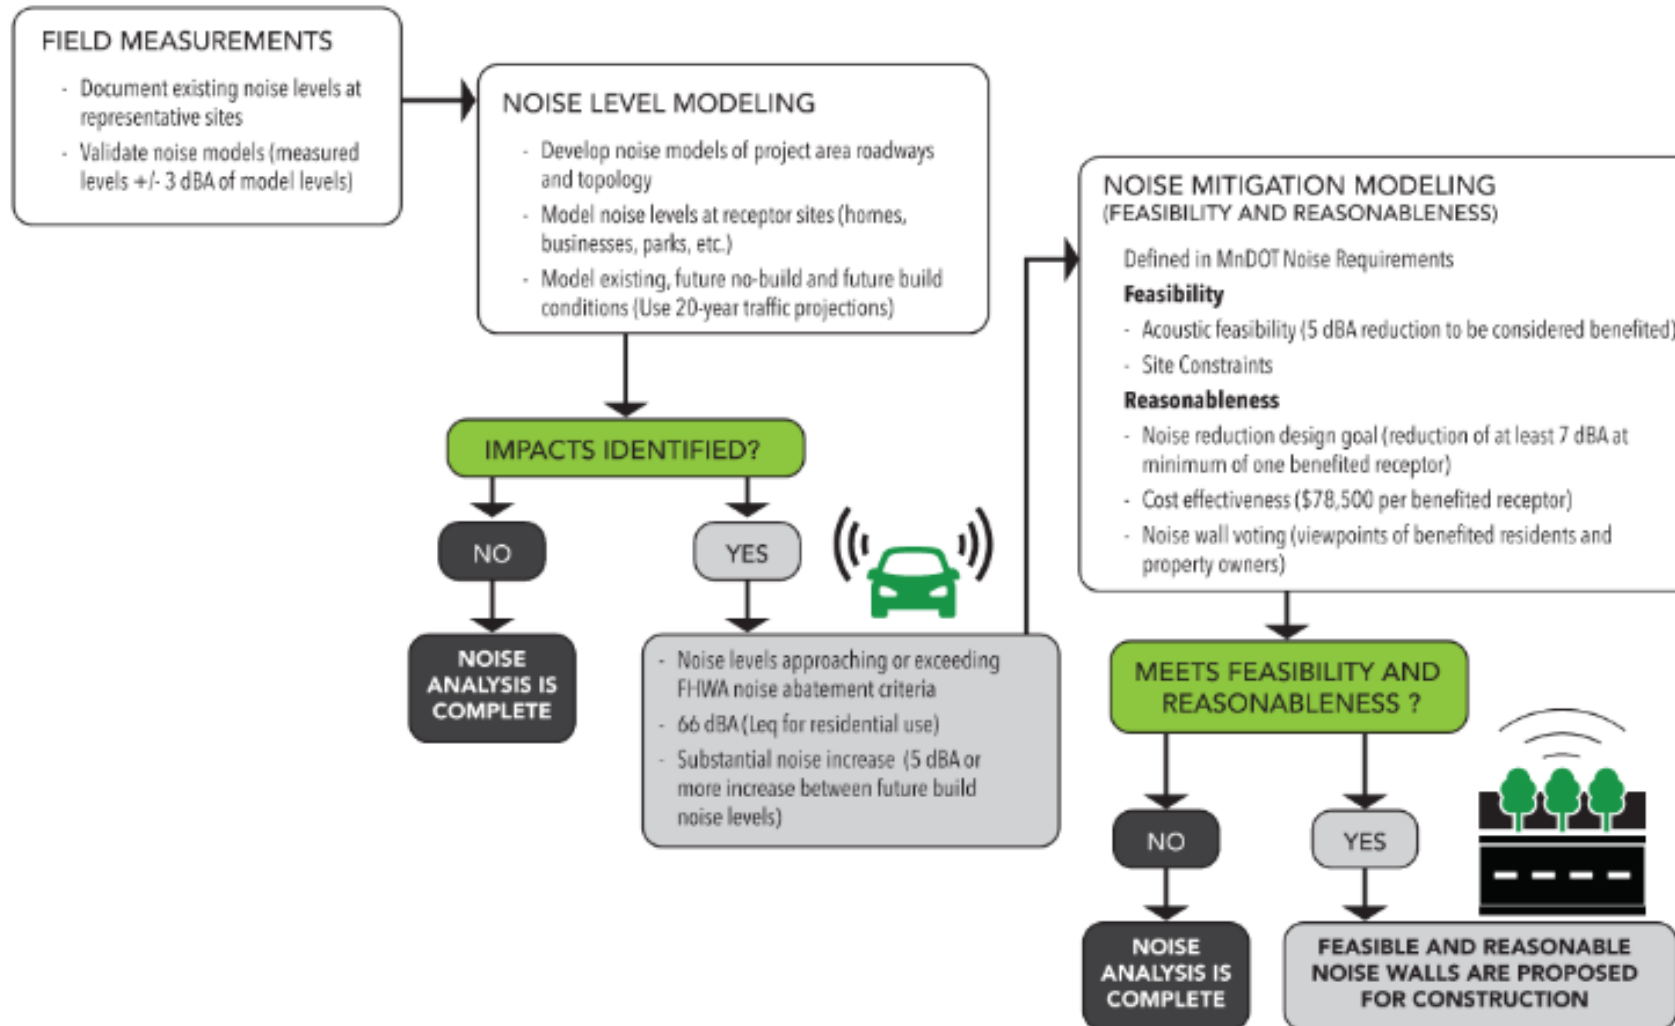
FIELD MEASUREMENTS

- Document existing noise levels at representative sites
- Validate noise models (measured levels +/- 3 dBA of model levels)

NOISE LEVEL MODELING

- Develop noise models of project area roadways and topology
- Model noise levels at receptor sites (homes, businesses, parks, etc.)
- Model existing, future no-build and future build conditions (Use 20-year traffic projections)

IMPACTS IDENTIFIED?

NO

NOISE ANALYSIS IS COMPLETE

YES

- Noise levels approaching or exceeding FHWA noise abatement criteria
- 66 dBA (Leq for residential use)
- Substantial noise increase (5 dBA or more increase between future build noise levels)

NOISE MITIGATION MODELING
(FEASIBILITY AND REASONABLENESS)

Defined in MnDOT Noise Requirements

Feasibility

- Acoustic feasibility (5 dBA reduction to be considered benefited)
- Site Constraints

Reasonableness

- Noise reduction design goal (reduction of at least 7 dBA at minimum of one benefited receptor)
- Cost effectiveness ($78,500 per benefited receptor)
- Noise wall voting (viewpoints of benefited residents and property owners)

MEETS FEASIBILITY AND REASONABLENESS ?

NO

NOISE ANALYSIS IS COMPLETE

YES

FEASIBLE AND REASONABLE NOISE WALLS ARE PROPOSED FOR CONSTRUCTION